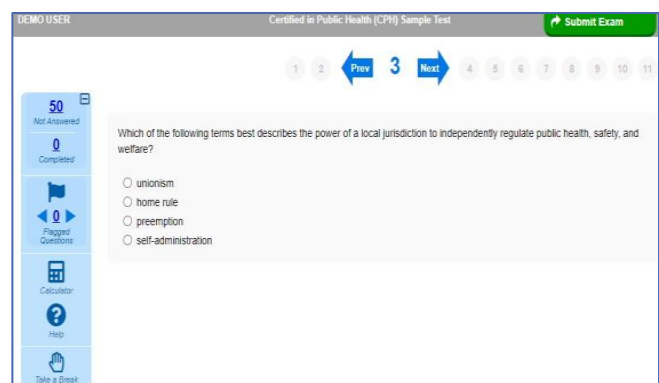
DEMO USER

Certified in Public Health (CPH) Sample Test

Submit Exam

1 2 Prev 3 Next 4 5 6 7 8 9 10 11

50
Not Answered

0
Completed

0
Flagged Questions

Calculator

Help

Take a Break

Which of the following terms best describes the power of a local jurisdiction to independently regulate public health, safety, and welfare?

○ unionism
○ home rule
○ preemption
○ self-administration